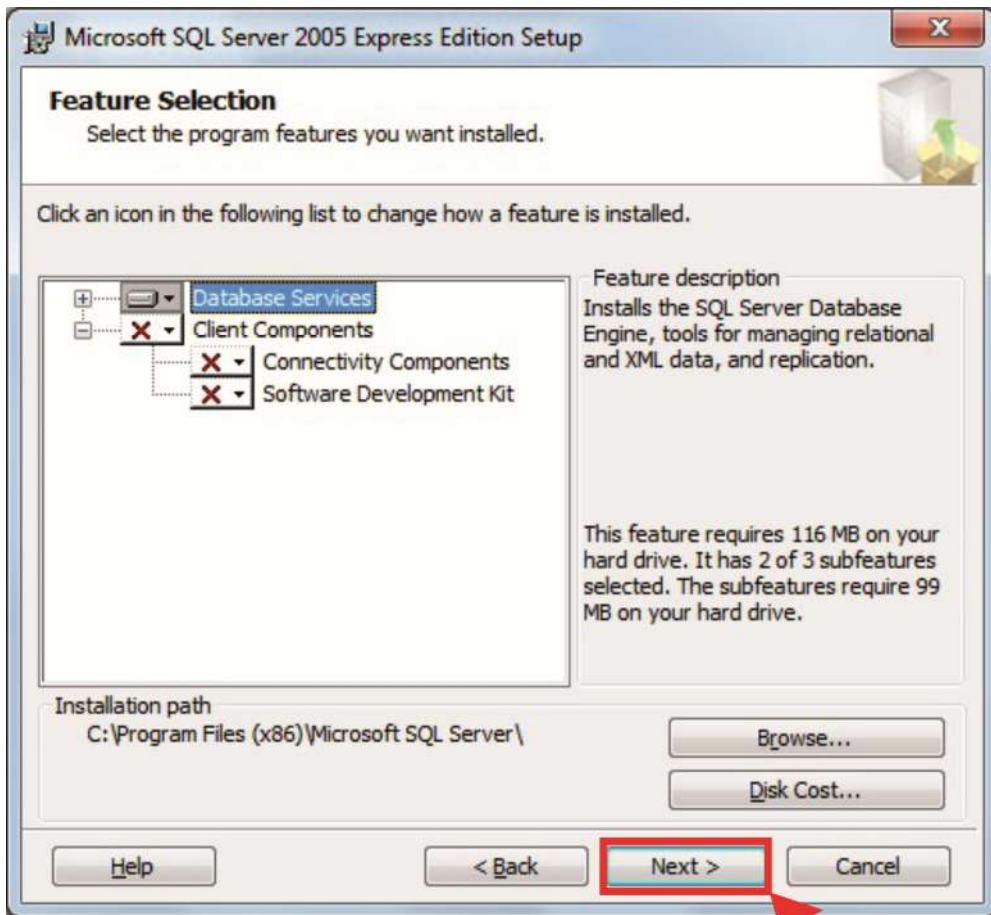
Microsoft SQL Server 2005 Express Edition Setup

Feature Selection
Select the program features you want installed.

Click an icon in the following list to change how a feature is installed.

Database Services
Client Components
Connectivity Components
Software Development Kit

Feature description
Installs the SQL Server Database Engine, tools for managing relational and XML data, and replication.

This feature requires 116 MB on your hard drive. It has 2 of 3 subfeatures selected. The subfeatures require 99 MB on your hard drive.

Installation path
C:\Program Files (x86)\Microsoft SQL Server\

Browse...

Disk Cost...

Help

< Back

Next >

Cancel